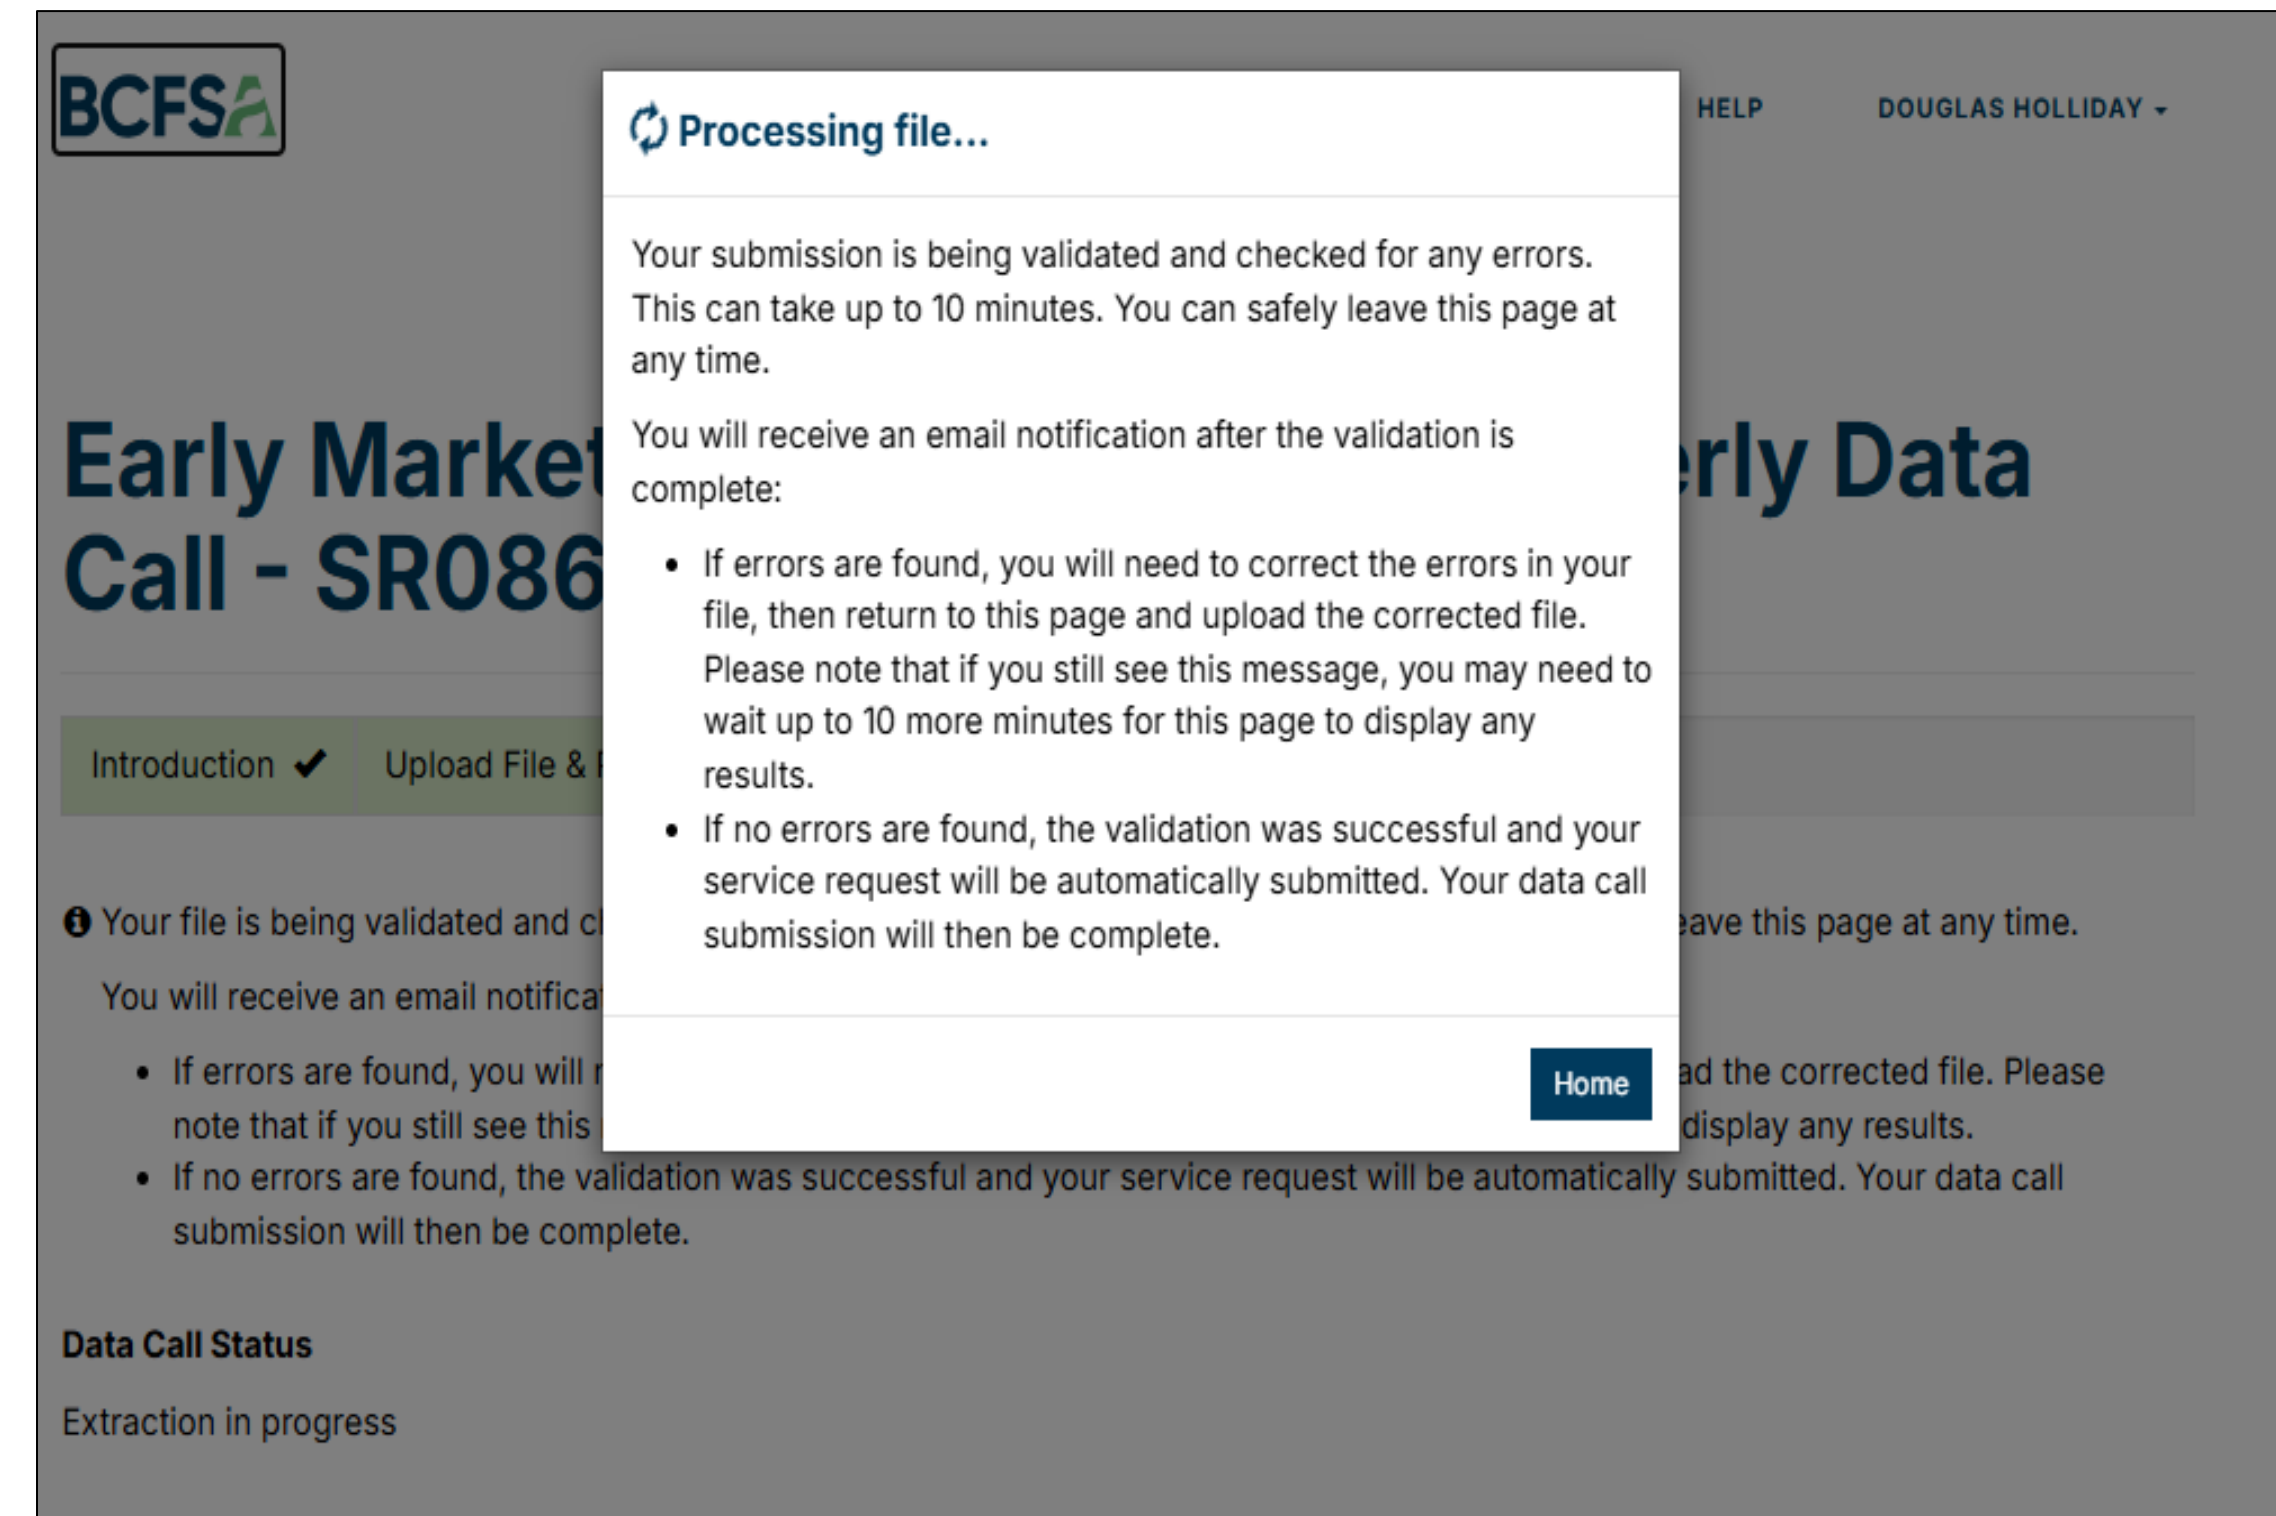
BCFSA

HELP

DOUGLAS HOLLIDAY

Processing file...

Your submission is being validated and checked for any errors. This can take up to 10 minutes. You can safely leave this page at any time.

You will receive an email notification after the validation is complete:

- If errors are found, you will need to correct the errors in your file, then return to this page and upload the corrected file. Please note that if you still see this message, you may need to wait up to 10 more minutes for this page to display any results.
- If no errors are found, the validation was successful and your service request will be automatically submitted. Your data call submission will then be complete.

Home

Early Market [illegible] rly Data Call - SR086 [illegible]

Introduction ✔ Upload File & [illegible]

Your file is being validated and c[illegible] eave this page at any time.

You will receive an email notifica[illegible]

- If errors are found, you will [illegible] ad the corrected file. Please note that if you still see this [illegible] display any results.
- If no errors are found, the validation was successful and your service request will be automatically submitted. Your data call submission will then be complete.

Data Call Status

Extraction in progress